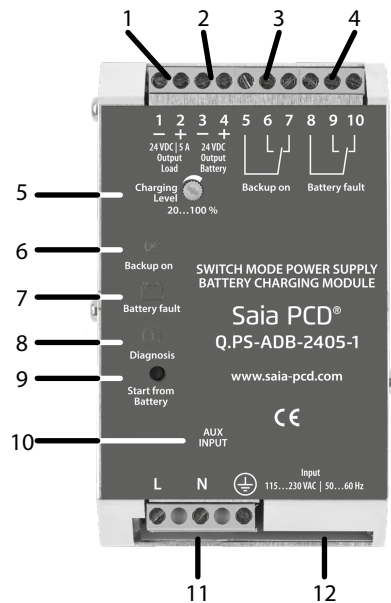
1 2 3 4

1 2 3 4
— + — +
24 VDC | 5 A Output Load
24 VDC Output Battery

5 6 7 8 9 10

Backup on Battery fault

5 Charging Level
20…100 %

6 Backup on

7 Battery fault

8 Diagnosis

9 Start from Battery

SWITCH MODE POWER SUPPLY
BATTERY CHARGING MODULE

Saia PCD®
Q.PS-ADB-2405-1

www.saia-pcd.com

CE

10 AUX INPUT

L N

Input
115…230 VAC | 50…60 Hz

11 12